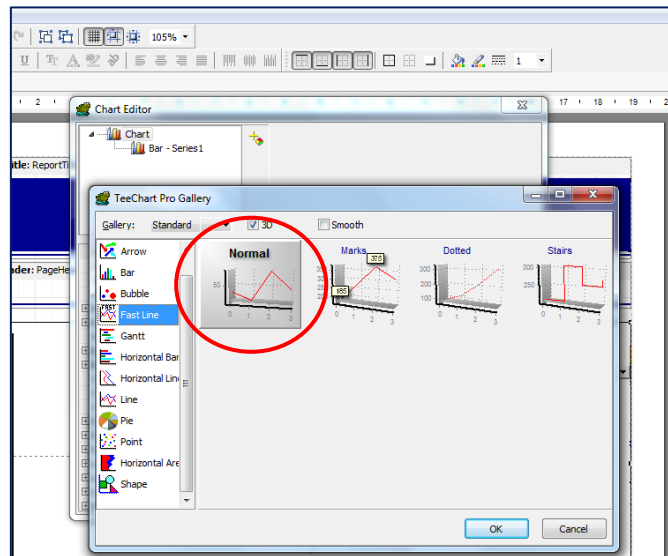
105%

2

17 · 18 · 19 · 2

Chart Editor

Chart

Bar - Series1

itle: ReportTi

ader: PageHe

TeeChart Pro Gallery

Gallery: Standard

3D

Smooth

Arrow

Bar

Bubble

Fast Line

Gantt

Horizontal Bar

Horizontal Line

Line

Pie

Point

Horizontal Area

Shape

Normal

50

0 1 2 3

Marks

316

185

0 1 2 3

Dotted

300

200

100

0 1 2 3

Stairs

300

250

0 1 2 3

OK

Cancel